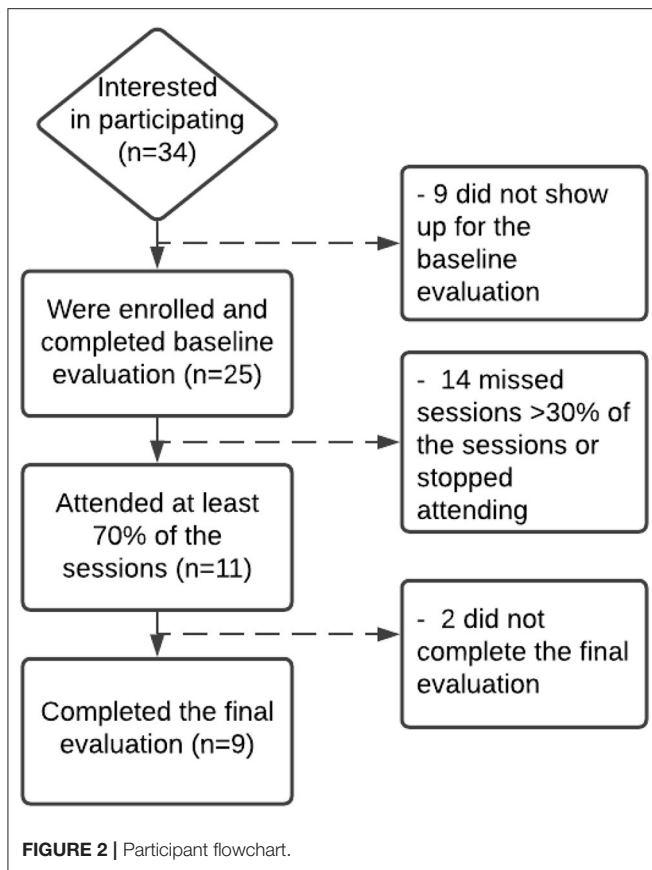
Interested in participating (n=34)

- 9 did not show up for the baseline evaluation

Were enrolled and completed baseline evaluation (n=25)

- 14 missed sessions >30% of the sessions or stopped attending

Attended at least 70% of the sessions (n=11)

- 2 did not complete the final evaluation

Completed the final evaluation (n=9)

FIGURE 2 | Participant flowchart.